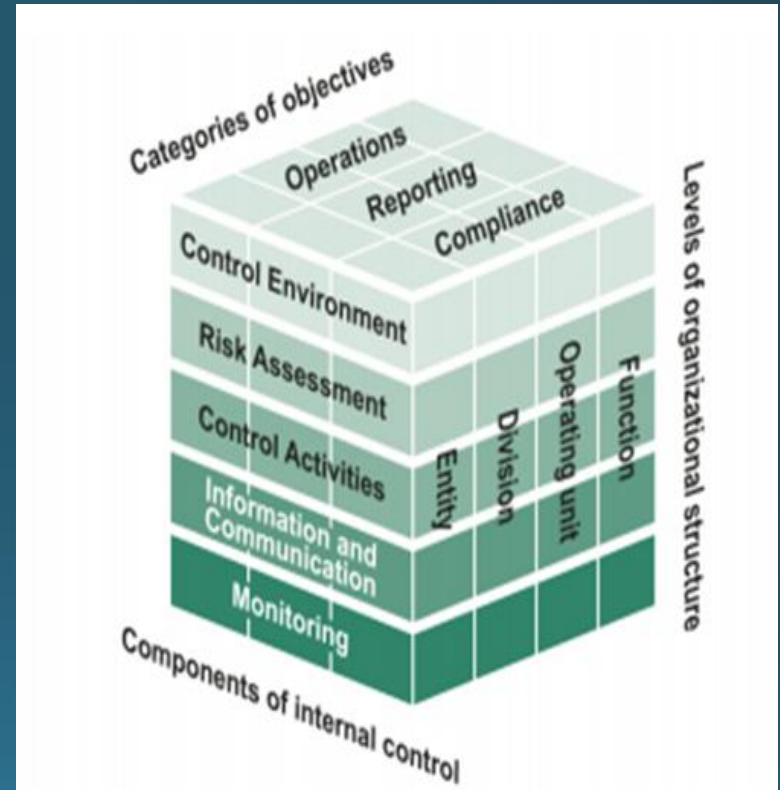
Categories of objectives

Operations
Reporting
Compliance

Control Environment
Risk Assessment
Control Activities
Information and Communication
Monitoring

Entity
Division
Operating unit
Function

Levels of organizational structure

Components of internal control